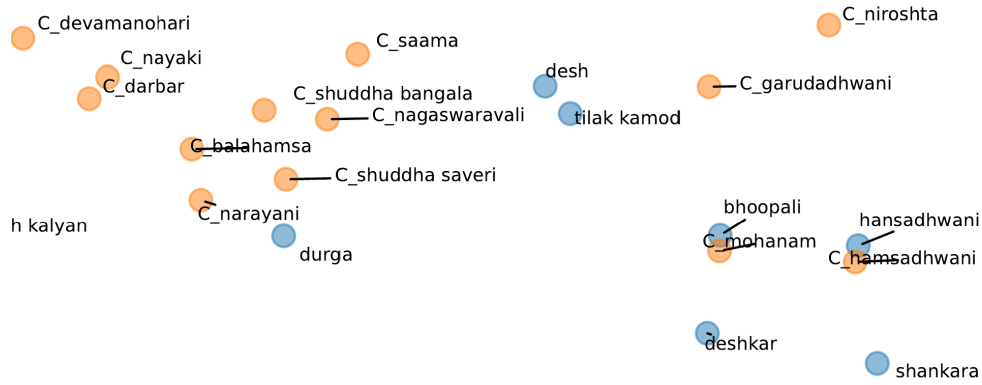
C_devamanohari
C_nayaki
C_darbar
C_saama
C_niroshta
desh
C_garudadhwani
C_shuddha bangala
tilak kamod
C_nagaswaravali
C_balahamsa
C_shuddha saveri
C_narayani
h kalyan
durga
bhoopali
hansadhwani
C_mohanam
C_hamsadhwani
deshkar
shankara